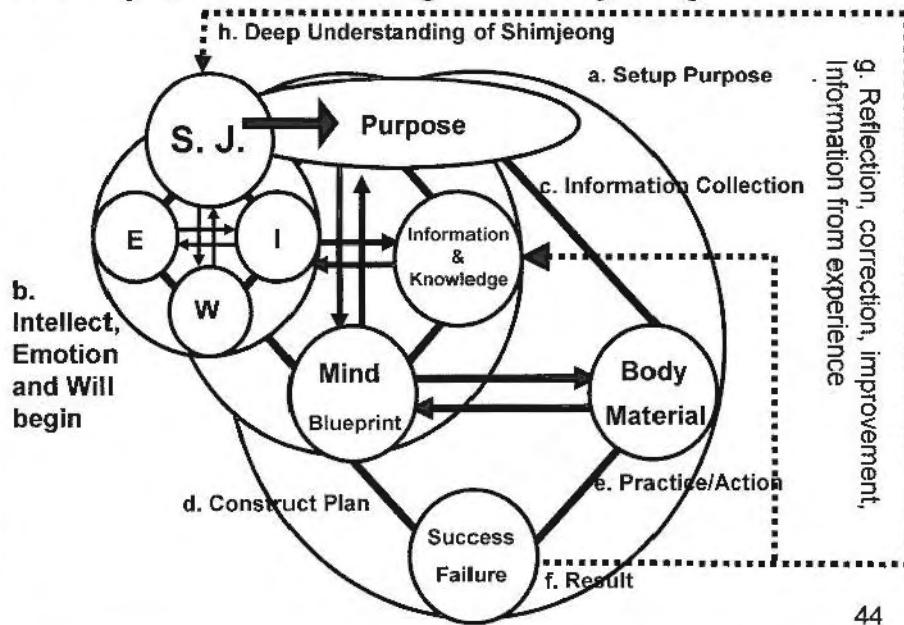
h. Deep Understanding of Shimjeong

a. Setup Purpose

S. J.

Purpose

c. Information Collection

g. Reflection, correction, improvement, Information from experience

E

I

W

Information & Knowledge

b. Intellect, Emotion and Will begin

Mind

Blueprint

Body

Material

d. Construct Plan

e. Practice/Action

Success

Failure

f. Result

44